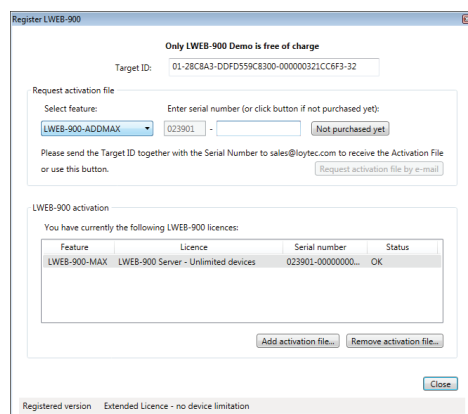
Register LWEB-900

Only LWEB-900 Demo is free of charge

Target ID: 01-28C8A3-DDFD559C8300-000000321CC6F3-32

Request activation file

Select feature:

Enter serial number (or click button if not purchased yet):

LWEB-900-ADDMAX

023901 -

Not purchased yet

Please send the Target ID together with the Serial Number to sales@loytec.com to receive the Activation File or use this button.

Request activation file by e-mail

LWEB-900 activation

You have currently the following LWEB-900 licences:

| Feature | Licence | Serial number | Status |
|---|---|---|---|
| LWEB-900-MAX | LWEB-900 Server - Unlimited devices | 023901-00000000... | OK |

Add activation file...

Remove activation file...

Close

Registered version Extended Licence - no device limitation